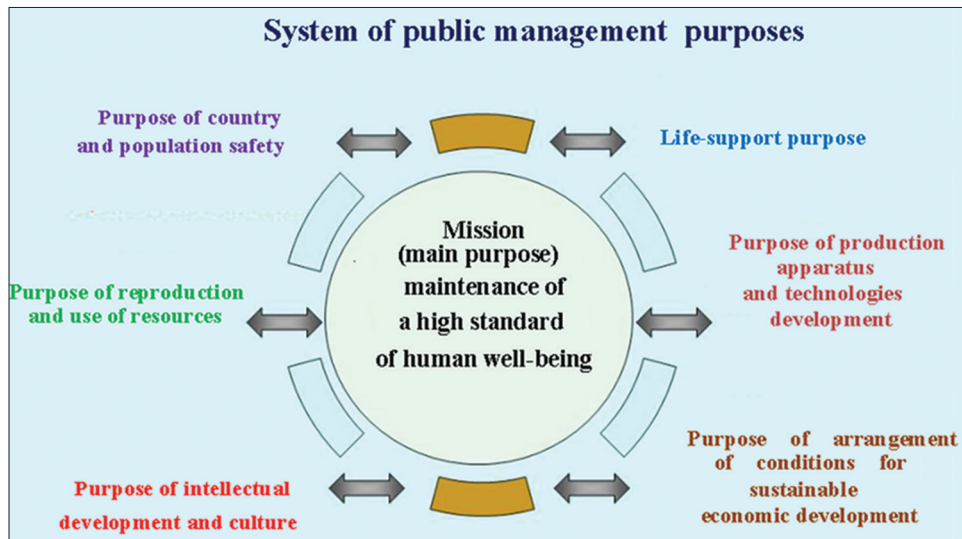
System of public management purposes

Purpose of country and population safety

Life-support purpose

Mission (main purpose) maintenance of a high standard of human well-being

Purpose of production apparatus and technologies development

Purpose of reproduction and use of resources

Purpose of arrangement of conditions for sustainable economic development

Purpose of intellectual development and culture